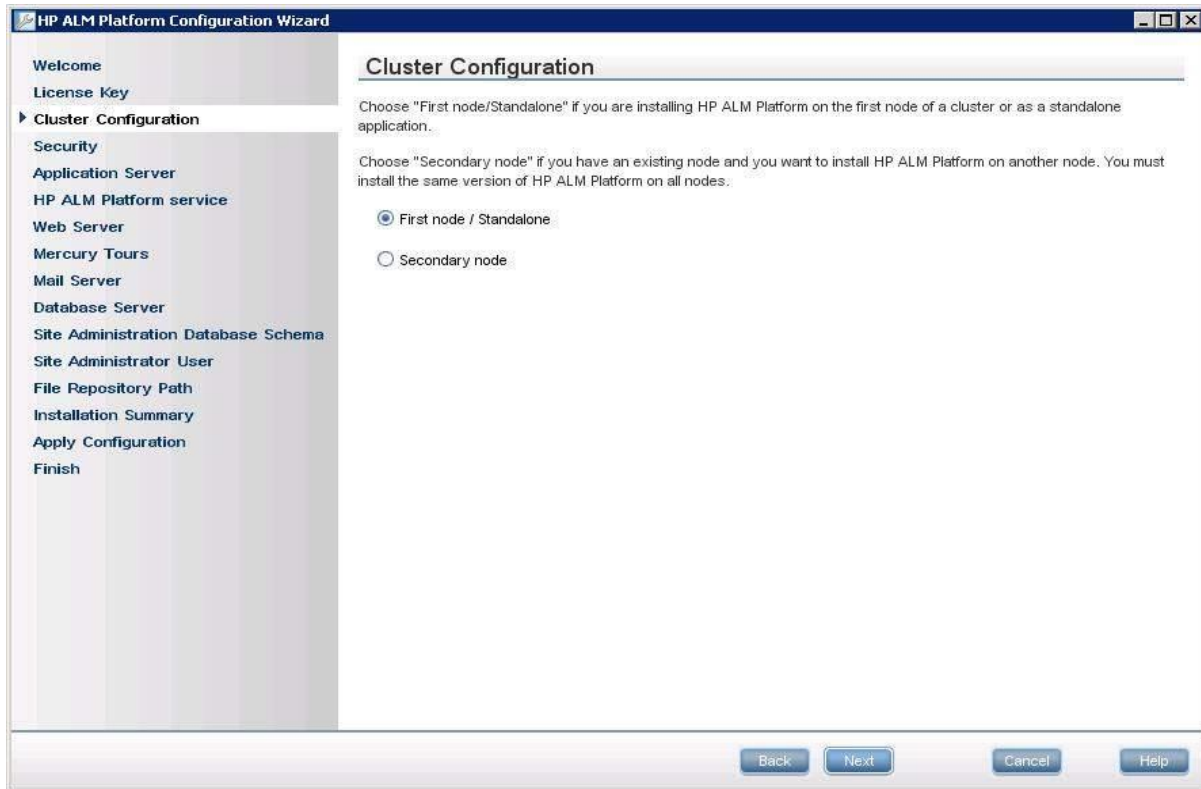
HP ALM Platform Configuration Wizard

Welcome
License Key
Cluster Configuration
Security
Application Server
HP ALM Platform service
Web Server
Mercury Tours
Mail Server
Database Server
Site Administration Database Schema
Site Administrator User
File Repository Path
Installation Summary
Apply Configuration
Finish

Cluster Configuration

Choose "First node/Standalone" if you are installing HP ALM Platform on the first node of a cluster or as a standalone application.

Choose "Secondary node" if you have an existing node and you want to install HP ALM Platform on another node. You must install the same version of HP ALM Platform on all nodes.

First node / Standalone

Secondary node

Back Next Cancel Help